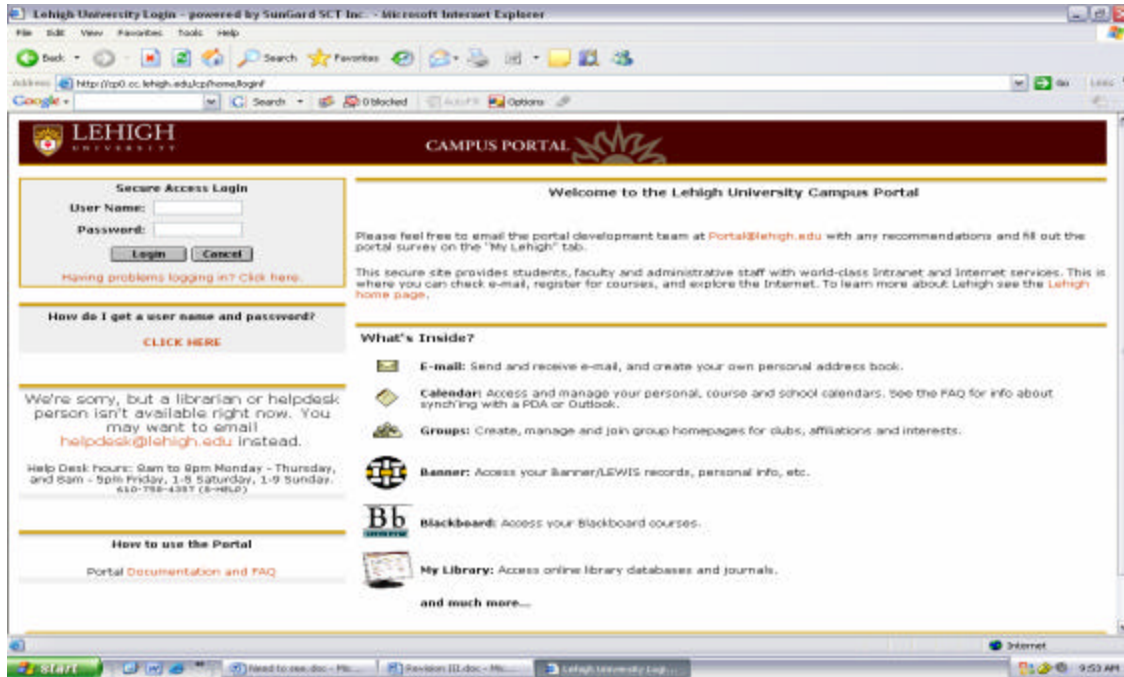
Lehigh University Login - powered by SunGard SCT Inc. - Microsoft Internet Explorer

File Edit View Favorites Tools Help

Back Search Favorites

Address http://cp0.cc.lehigh.edu/cp/home/loginf Go Links

Google Search 0 blocked AutoFill Options

LEHIGH UNIVERSITY

CAMPUS PORTAL

Secure Access Login

User Name:

Password:

Login Cancel

Having problems logging in? Click here.

How do I get a user name and password?

CLICK HERE

We're sorry, but a librarian or helpdesk person isn't available right now. You may want to email helpdesk@lehigh.edu instead.

Help Desk hours: 8am to 8pm Monday - Thursday, and 8am - 5pm Friday, 1-5 Saturday, 1-9 Sunday. 610-758-4357 (8-HELP)

How to use the Portal

Portal Documentation and FAQ

Welcome to the Lehigh University Campus Portal

Please feel free to email the portal development team at Portal@lehigh.edu with any recommendations and fill out the portal survey on the "My Lehigh" tab.

This secure site provides students, faculty and administrative staff with world-class Intranet and Internet services. This is where you can check e-mail, register for courses, and explore the Internet. To learn more about Lehigh see the Lehigh home page.

What's Inside?

E-mail: Send and receive e-mail, and create your own personal address book.

Calendar: Access and manage your personal, course and school calendars. See the FAQ for info about synch'ing with a PDA or Outlook.

Groups: Create, manage and join group homepages for clubs, affiliations and interests.

Banner: Access your Banner/LEWIS records, personal info, etc.

Bb

Blackboard: Access your Blackboard courses.

My Library: Access online library databases and journals.

and much more...

Internet

start Need to see.doc - Mi... Revision III.doc - Mi... Lehigh University Logi... 9:53 AM